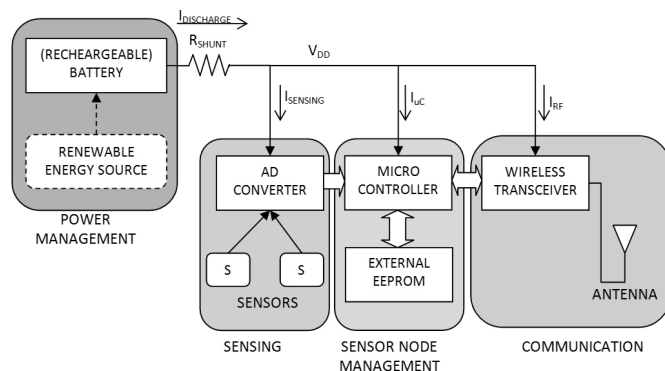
$I_{DISCHARGE}$

(RECHEARGEABLE) BATTERY

$R_{SHUNT}$

$V_{DD}$

RENEWABLE ENERGY SOURCE

POWER MANAGEMENT

$I_{SENSING}$

$I_{uC}$

$I_{RF}$

AD CONVERTER

MICRO CONTROLLER

WIRELESS TRANSCEIVER

S

S

EXTERNAL EEPROM

SENSORS

ANTENNA

SENSING

SENSOR NODE MANAGEMENT

COMMUNICATION